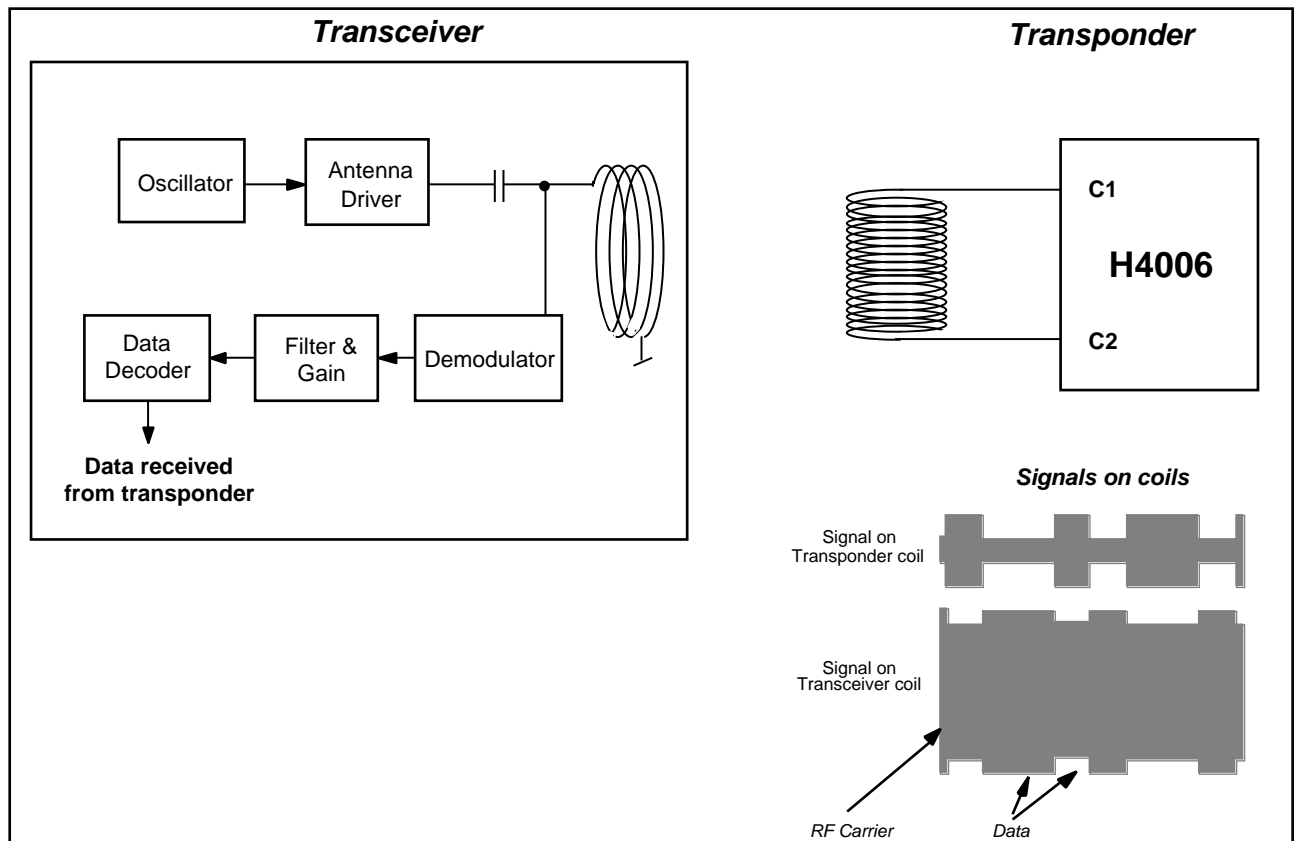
Transceiver

Oscillator

Antenna Driver

Data Decoder

Filter & Gain

Demodulator

Data received from transponder

Transponder

C1

H4006

C2

Signals on coils

Signal on Transponder coil

Signal on Transceiver coil

RF Carrier

Data